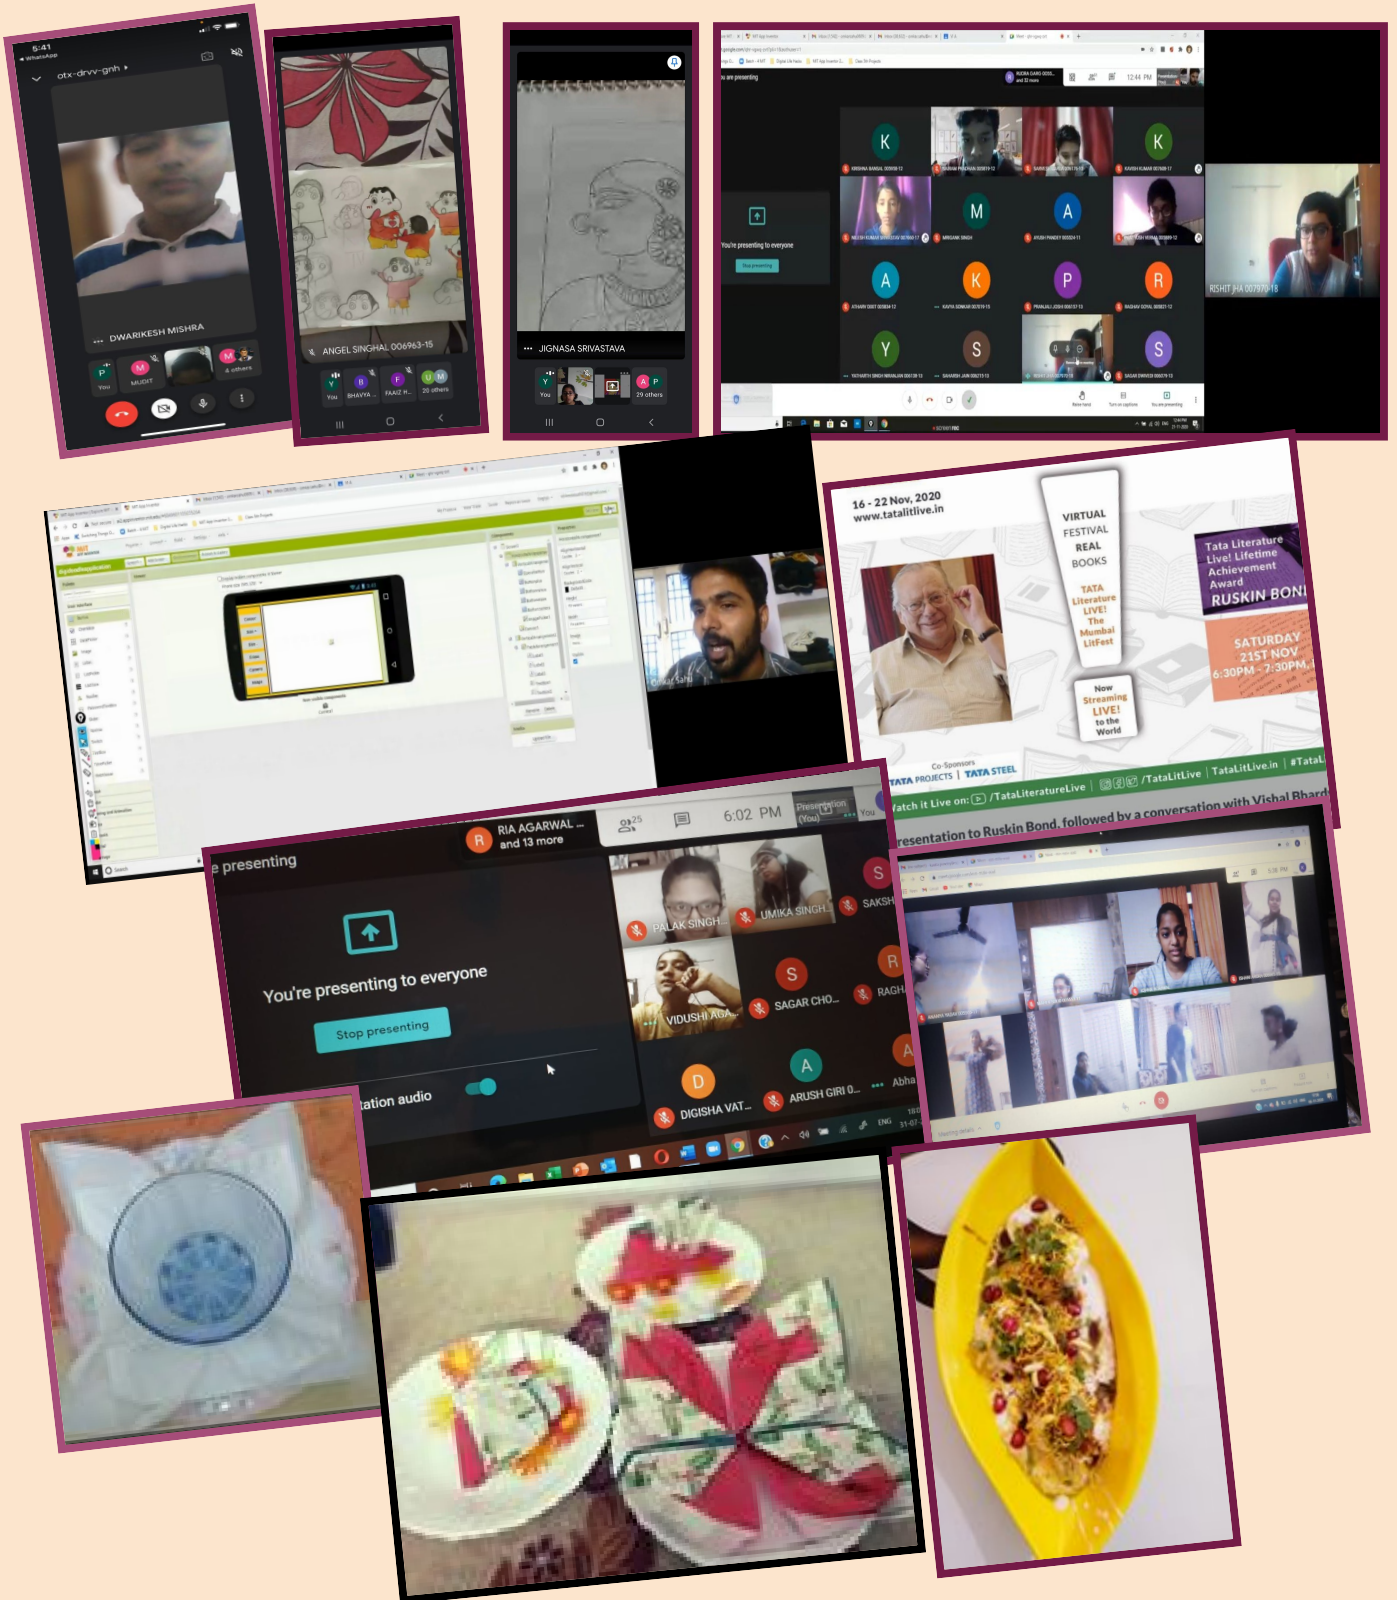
5:41
◂ WhatsApp
otx-drvv-gnh ▸
DWARIKESH MISHRA
P
You
M
MUDIT
M
4 others

ANGEL SINGHAL 006963-15
Y
You
B
BHAVYA ..
F
FAAIZ H...
20 others

JIGNASA SRIVASTAVA
Y
You
A P
29 others

You're presenting to everyone
Stop presenting
12:44 PM
K
M
A
K
A
K
P
R
Y
S
S
RISHIT JHA 007970-18

16 - 22 Nov, 2020
www.tatalitlive.in
VIRTUAL FESTIVAL REAL BOOKS
TATA Literature LIVE! The Mumbai LitFest
Now Streaming LIVE! to the World
Tata Literature Live! Lifetime Achievement Award
RUSKIN BON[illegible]
SATURDAY 21ST NOV 6:30PM - 7:30PM
Co-Sponsors
TATA PROJECTS | TATA STEEL
Watch it Live on: /TataLiteratureLive | /TataLitLive | TataLitLive.in | #TataL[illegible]
Presentation to Ruskin Bond, followed by a conversation with Vishal Bhard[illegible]

e presenting
RIA AGARWAL ... and 13 more
25
6:02 PM
Presentation (You)
You
You're presenting to everyone
Stop presenting
tation audio
PALAK SINGH...
UMIKA SINGH...
S SAKSH
VIDUSHI AGA...
S SAGAR CHO...
R RAGH
D DIGISHA VAT...
A ARUSH GIRI 0...
A Abha
ENG